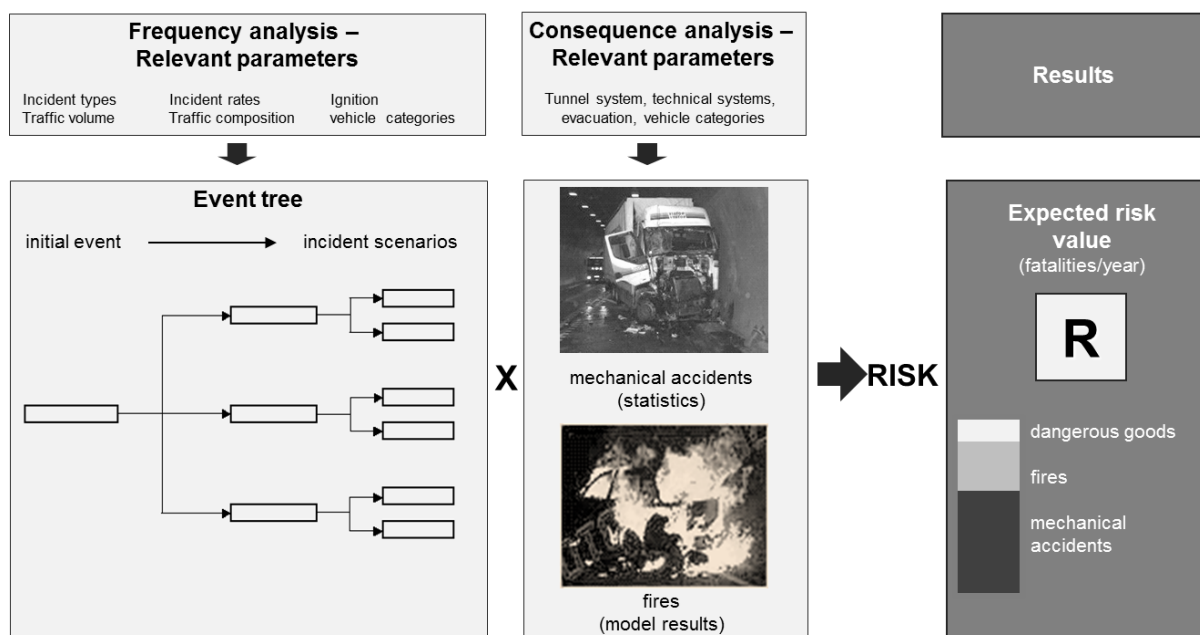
Frequency analysis – Relevant parameters

Incident types
Traffic volume

Incident rates
Traffic composition

Ignition
vehicle categories

Consequence analysis – Relevant parameters

Tunnel system, technical systems, evacuation, vehicle categories

Results

Event tree

initial event → incident scenarios

X

mechanical accidents (statistics)

fires (model results)

RISK

Expected risk value
(fatalities/year)

R

dangerous goods

fires

mechanical accidents